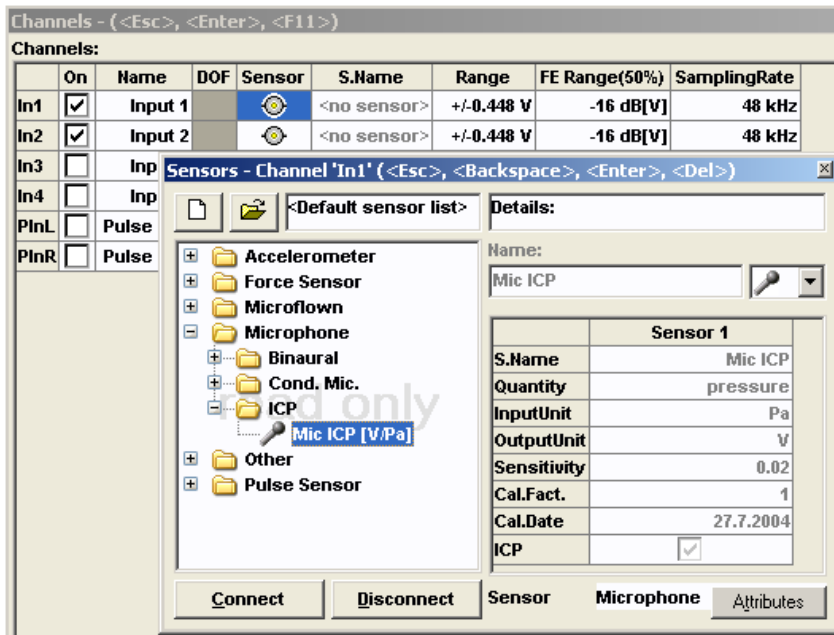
Channels - (<Esc>, <Enter>, <F11>)

Channels:

| | On | Name | DOF | Sensor | S.Name | Range | FE Range(50%) | SamplingRate |
|---|---|---|---|---|---|---|---|---|
| In1 | ☑ | Input 1 | | | <no sensor> | +/-0.448 V | -16 dB[V] | 48 kHz |
| In2 | ☑ | Input 2 | | | <no sensor> | +/-0.448 V | -16 dB[V] | 48 kHz |
| In3 | ☐ | Inp | | | | | | |
| In4 | ☐ | Inp | | | | | | |
| PInL | ☐ | Pulse | | | | | | |
| PInR | ☐ | Pulse | | | | | | |

Sensors - Channel 'In1' (<Esc>, <Backspace>, <Enter>, <Del>)

<Default sensor list>

Details:

Accelerometer
Force Sensor
Microflown
Microphone
Binaural
Cond. Mic.
ICP
Mic ICP [V/Pa]
Other
Pulse Sensor

read only

Name:
Mic ICP

| | Sensor 1 |
|---|---|
| S.Name | Mic ICP |
| Quantity | pressure |
| InputUnit | Pa |
| OutputUnit | V |
| Sensitivity | 0.02 |
| Cal.Fact. | 1 |
| Cal.Date | 27.7.2004 |
| ICP | ☑ |

Connect Disconnect Sensor Microphone Attributes